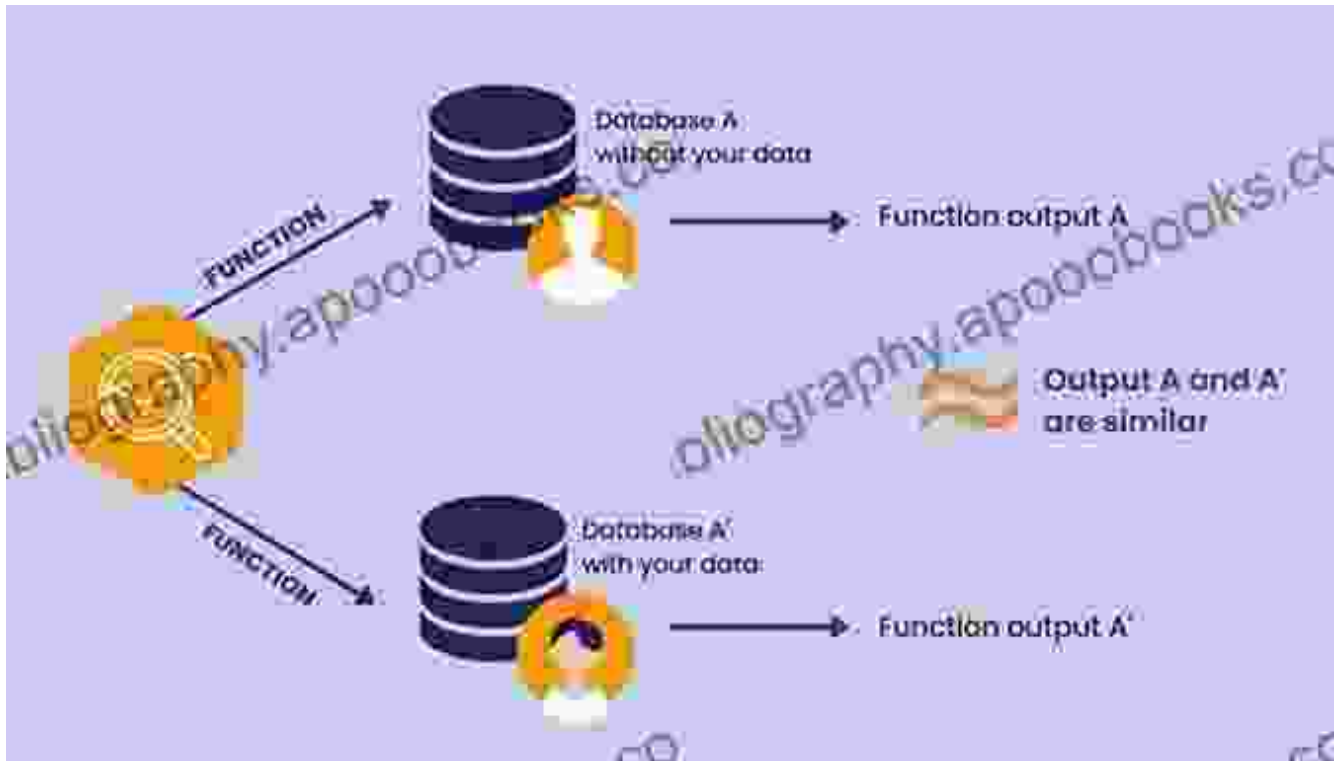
FUNCTION

Database A without your data

Function output A

bibliography.apoobooks.co

bibliography.apoobooks.co

Output A and A' are similar

FUNCTION

Database A' with your data

Function output A'

co

co